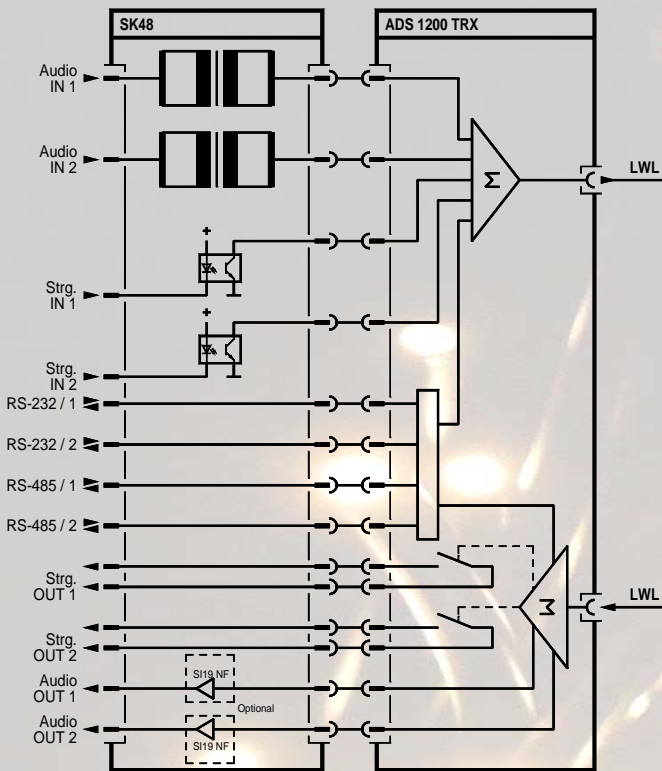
SK48

ADS 1200 TRX

Audio IN 1

Audio IN 2

$\Sigma$

LWL

Strg. IN 1

Strg. IN 2

RS-232 / 1

RS-232 / 2

RS-485 / 1

RS-485 / 2

Strg. OUT 1

$\Sigma$

LWL

Strg. OUT 2

Audio OUT 1

SI19 NF

Optional

Audio OUT 2

SI19 NF